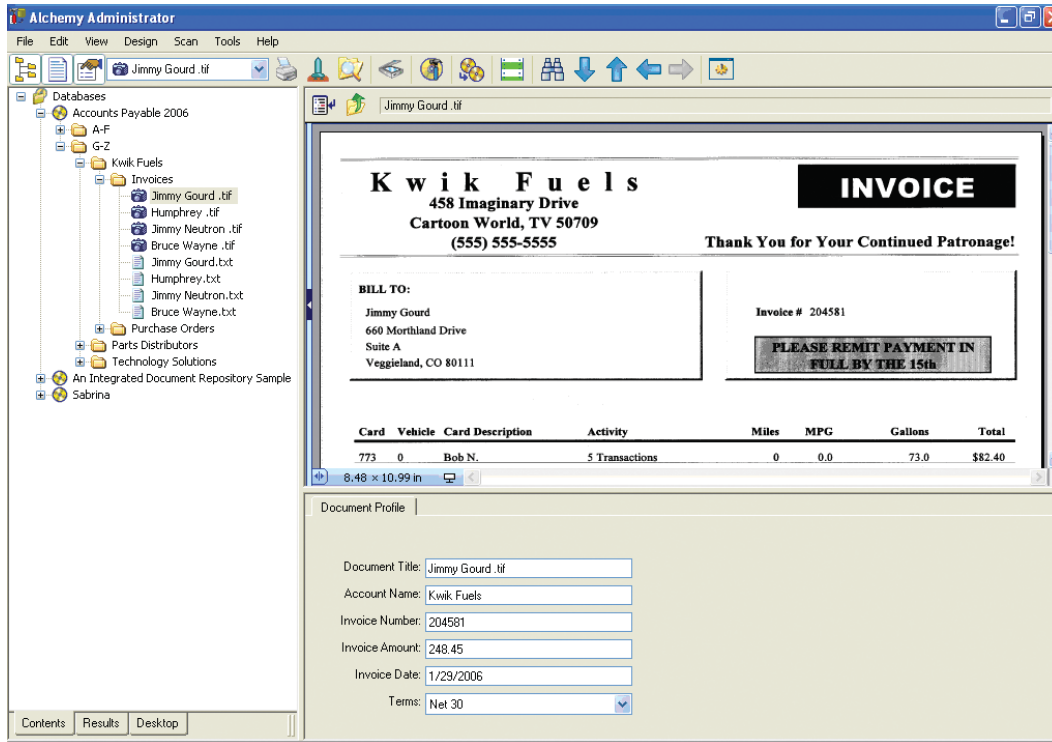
Alchemy Administrator

File Edit View Design Scan Tools Help

Jimmy Gourd .tif

Databases
Accounts Payable 2006
A-F
G-Z
Kwik Fuels
Invoices
Jimmy Gourd .tif
Humphrey .tif
Jimmy Neutron .tif
Bruce Wayne .tif
Jimmy Gourd.txt
Humphrey.txt
Jimmy Neutron.txt
Bruce Wayne.txt
Purchase Orders
Parts Distributors
Technology Solutions
An Integrated Document Repository Sample
Sabrina

Contents Results Desktop

Jimmy Gourd .tif

Kwik Fuels
458 Imaginary Drive
Cartoon World, TV 50709
(555) 555-5555

INVOICE

Thank You for Your Continued Patronage!

BILL TO:
Jimmy Gourd
660 Morthland Drive
Suite A
Veggieland, CO 80111

Invoice # 204581

PLEASE REMIT PAYMENT IN FULL BY THE 15th

| Card | Vehicle | Card Description | Activity | Miles | MPG | Gallons | Total |
|---|---|---|---|---|---|---|---|
| 773 | 0 | Bob N. | 5 Transactions | 0 | 0.0 | 73.0 | $82.40 |

8.48 × 10.99 in

Document Profile

Document Title: Jimmy Gourd .tif
Account Name: Kwik Fuels
Invoice Number: 204581
Invoice Amount: 248.45
Invoice Date: 1/29/2006
Terms: Net 30